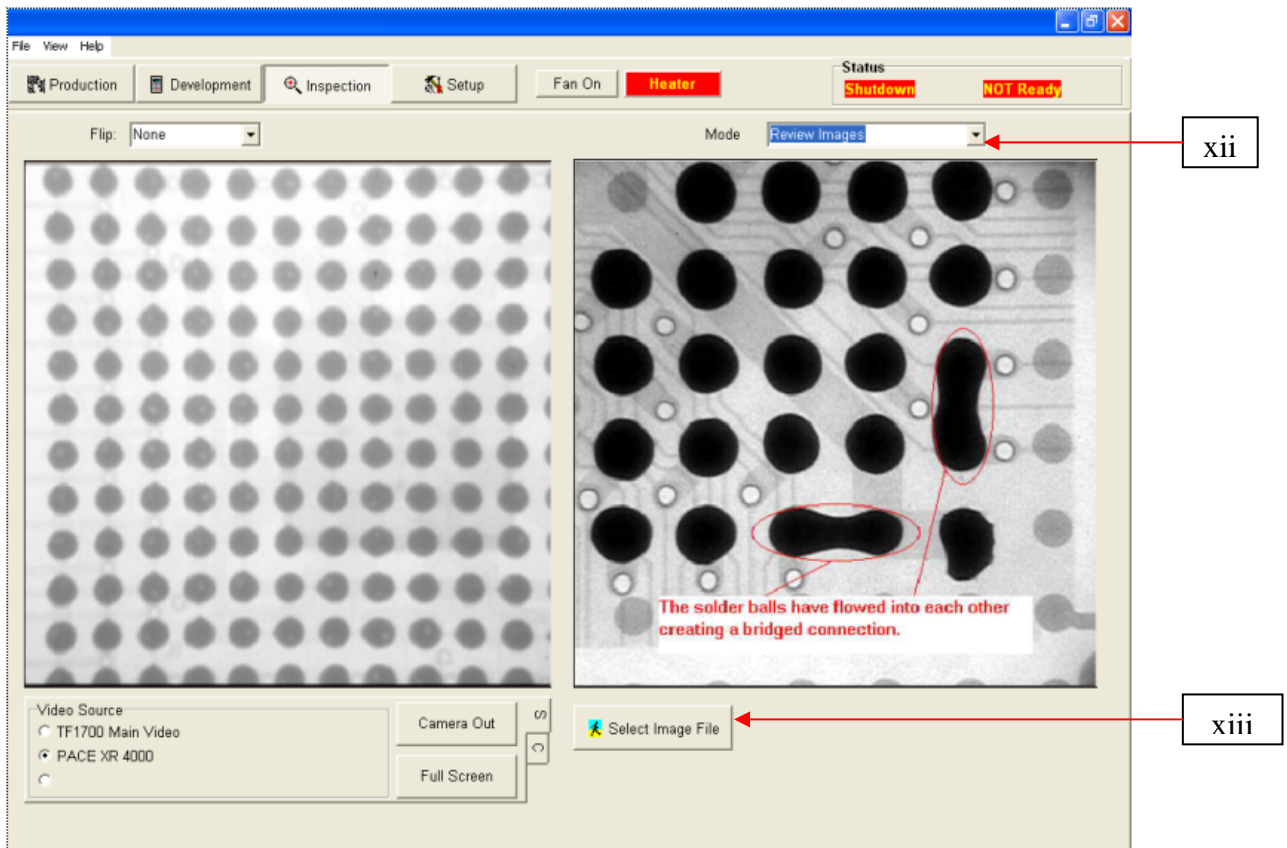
File View Help

Production Development Inspection Setup Fan On Heater

Status
Shutdown NOT Ready

Flip: None

Mode Review Images

xii

The solder balls have flowed into each other creating a bridged connection.

Video Source
TF1700 Main Video
PACE XR 4000

Camera Out
Full Screen

S
C

Select Image File

xiii